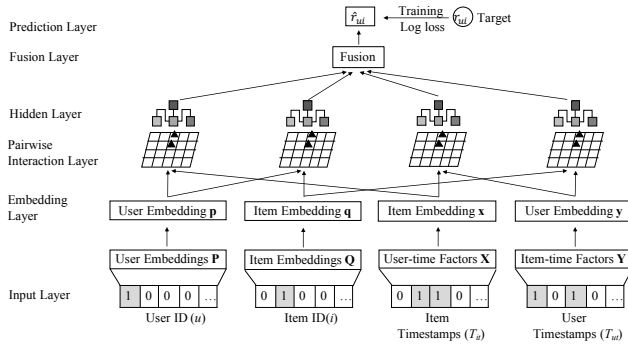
Prediction Layer

$\hat{r}_{ui}$

Training
Log loss

$r_{ui}$

Target

Fusion Layer

Fusion

Hidden Layer

Pairwise
Interaction Layer

Embedding
Layer

User Embedding **p**

Item Embedding **q**

Item Embedding **x**

User Embedding **y**

User Embeddings **P**

Item Embeddings **Q**

User-time Factors **X**

Item-time Factors **Y**

Input Layer

| 1 | 0 | 0 | 0 | … |
|---|---|---|---|---|

User ID ($u$)

| 0 | 1 | 0 | 0 | … |
|---|---|---|---|---|

Item ID($i$)

| 0 | 1 | 1 | 0 | … |
|---|---|---|---|---|

Item
Timestamps ($T_{it}$)

| 1 | 0 | 1 | 0 | … |
|---|---|---|---|---|

User
Timestamps ($T_{ut}$)